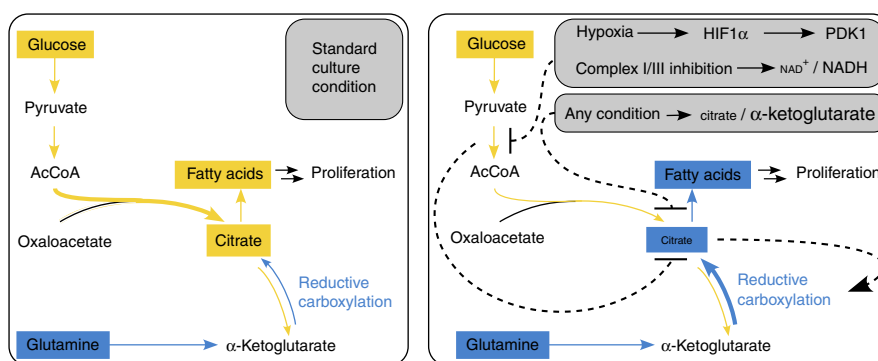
Glucose

Standard culture condition

Pyruvate

AcCoA

Fatty acids → Proliferation

Oxaloacetate

Citrate

Reductive carboxylation

Glutamine → α-Ketoglutarate

Glucose

Hypoxia → HIF1α → PDK1

Complex I/III inhibition → $NAD^+$ / NADH

Pyruvate

Any condition → citrate / α-ketoglutarate

AcCoA

Fatty acids → Proliferation

Oxaloacetate

Citrate

Reductive carboxylation

Glutamine → α-Ketoglutarate